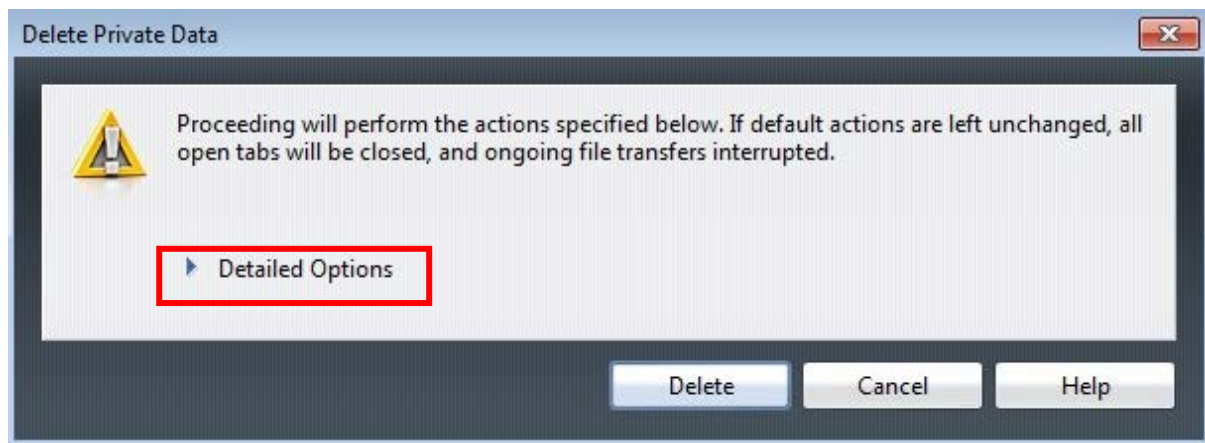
Delete Private Data

Proceeding will perform the actions specified below. If default actions are left unchanged, all open tabs will be closed, and ongoing file transfers interrupted.

Detailed Options

Delete
Cancel
Help